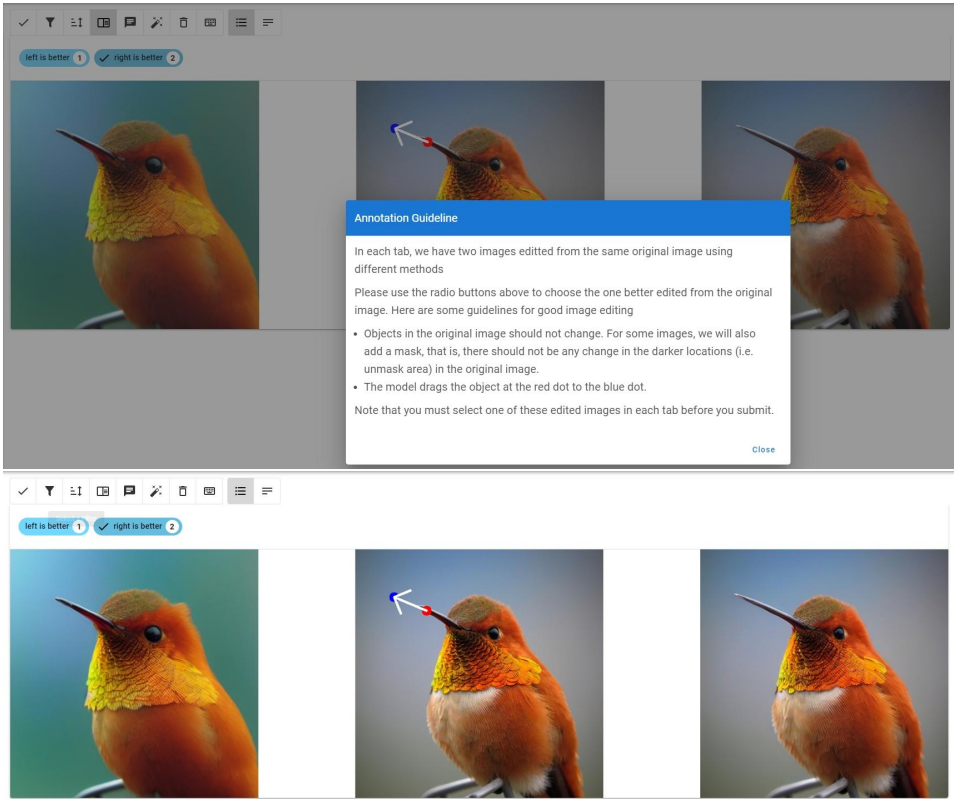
left is better 1
right is better 2

Annotation Guideline

In each tab, we have two images editted from the same original image using different methods

Please use the radio buttons above to choose the one better edited from the original image. Here are some guidelines for good image editing

- Objects in the original image should not change. For some images, we will also add a mask, that is, there should not be any change in the darker locations (i.e. unmask area) in the original image.
- The model drags the object at the red dot to the blue dot.

Note that you must select one of these edited images in each tab before you submit.

Close

left is better 1
right is better 2